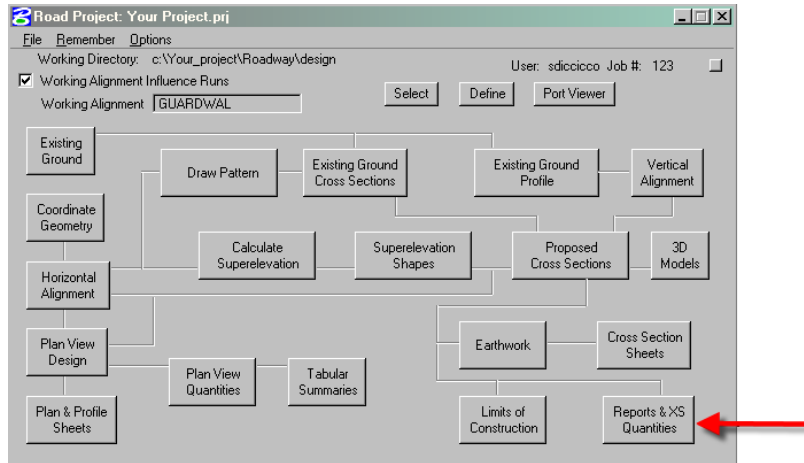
Road Project: Your Project.prj

File Remember Options

Working Directory: c:\Your_project\Roadway\design

User: sdiccicco Job #: 123

Working Alignment Influence Runs

Working Alignment GUARDWAL

Select Define Port Viewer

Existing Ground

Draw Pattern

Existing Ground Cross Sections

Existing Ground Profile

Vertical Alignment

Coordinate Geometry

Calculate Superelevation

Superelevation Shapes

Proposed Cross Sections

3D Models

Horizontal Alignment

Earthwork

Cross Section Sheets

Plan View Design

Plan View Quantities

Tabular Summaries

Plan & Profile Sheets

Limits of Construction

Reports & XS Quantities